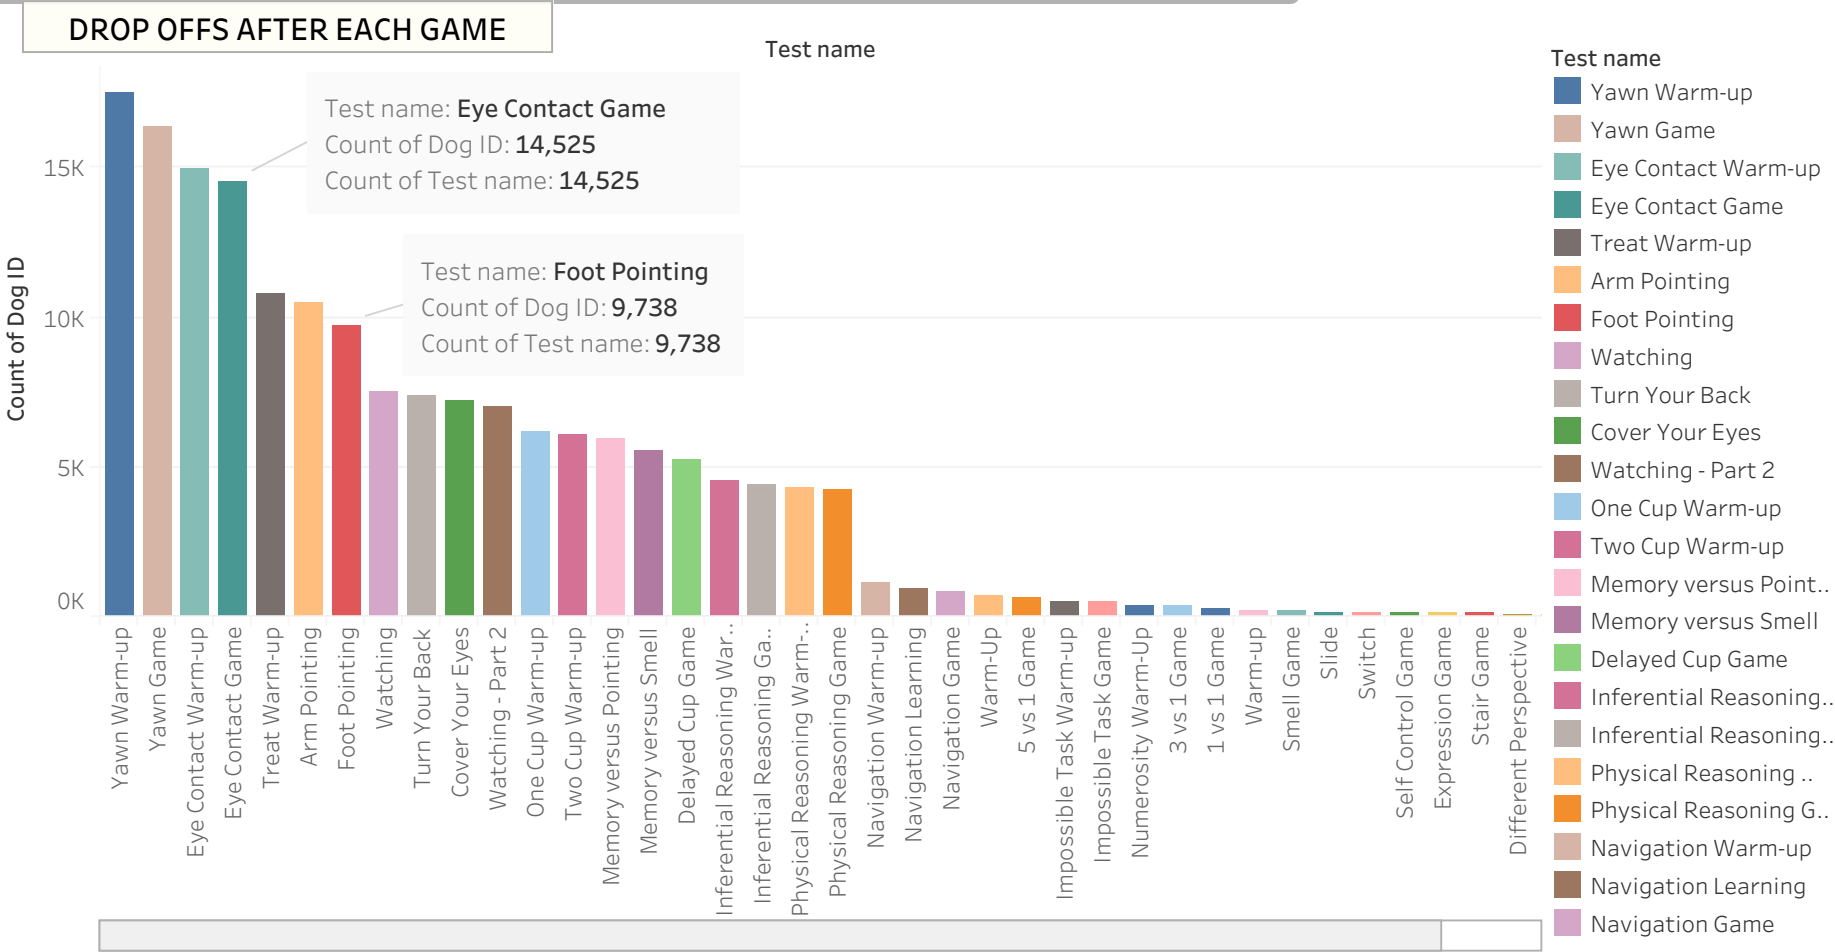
DROP OFFS AFTER EACH GAME

Test name

Count of Dog ID

15K
10K
5K
0K

Test name: Eye Contact Game
Count of Dog ID: 14,525
Count of Test name: 14,525

Test name: Foot Pointing
Count of Dog ID: 9,738
Count of Test name: 9,738

Yawn Warm-up
Yawn Game
Eye Contact Warm-up
Eye Contact Game
Treat Warm-up
Arm Pointing
Foot Pointing
Watching
Turn Your Back
Cover Your Eyes
Watching - Part 2
One Cup Warm-up
Two Cup Warm-up
Memory versus Pointing
Memory versus Smell
Delayed Cup Game
Inferential Reasoning War..
Inferential Reasoning Ga..
Physical Reasoning Warm-..
Physical Reasoning Game
Navigation Warm-up
Navigation Learning
Navigation Game
Warm-Up
5 vs 1 Game
Impossible Task Warm-up
Impossible Task Game
Numerosity Warm-Up
3 vs 1 Game
1 vs 1 Game
Warm-up
Smell Game
Slide
Switch
Self Control Game
Expression Game
Stair Game
Different Perspective

Test name
Yawn Warm-up
Yawn Game
Eye Contact Warm-up
Eye Contact Game
Treat Warm-up
Arm Pointing
Foot Pointing
Watching
Turn Your Back
Cover Your Eyes
Watching - Part 2
One Cup Warm-up
Two Cup Warm-up
Memory versus Point..
Memory versus Smell
Delayed Cup Game
Inferential Reasoning..
Inferential Reasoning..
Physical Reasoning ..
Physical Reasoning G..
Navigation Warm-up
Navigation Learning
Navigation Game